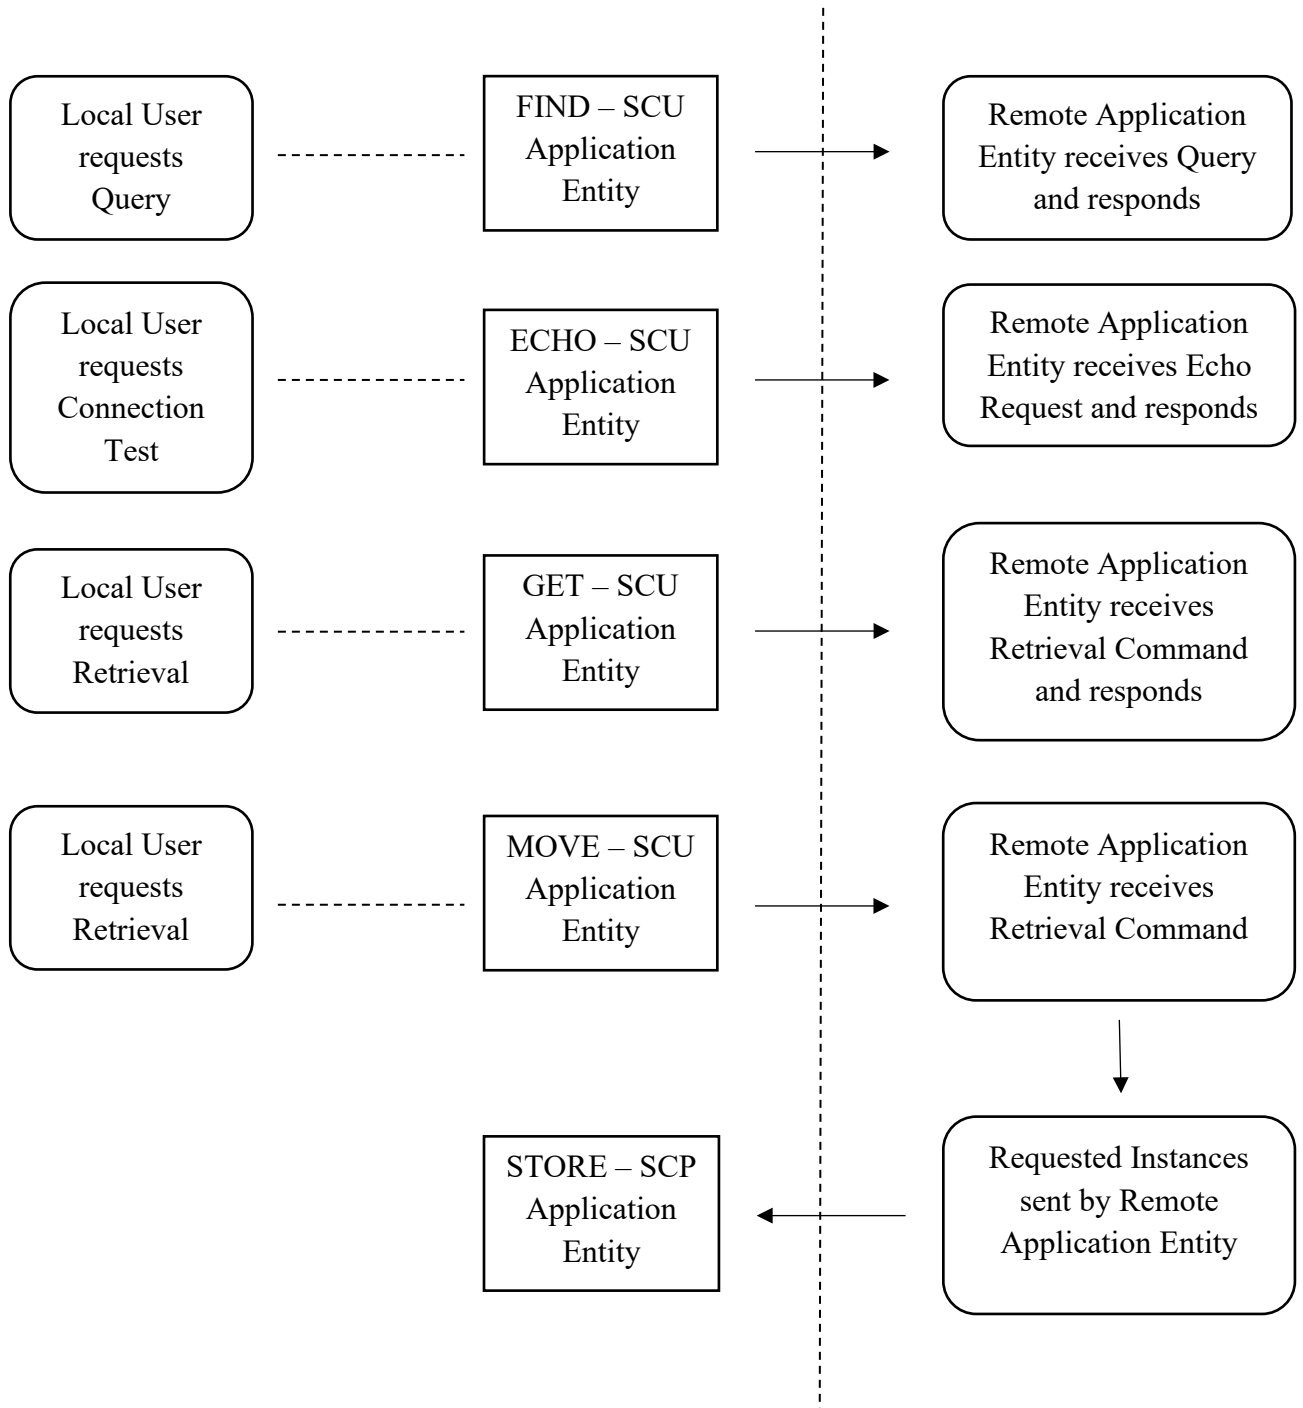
Local User requests Query

FIND – SCU Application Entity

Remote Application Entity receives Query and responds

Local User requests Connection Test

ECHO – SCU Application Entity

Remote Application Entity receives Echo Request and responds

Local User requests Retrieval

GET – SCU Application Entity

Remote Application Entity receives Retrieval Command and responds

Local User requests Retrieval

MOVE – SCU Application Entity

Remote Application Entity receives Retrieval Command

STORE – SCP Application Entity

Requested Instances sent by Remote Application Entity